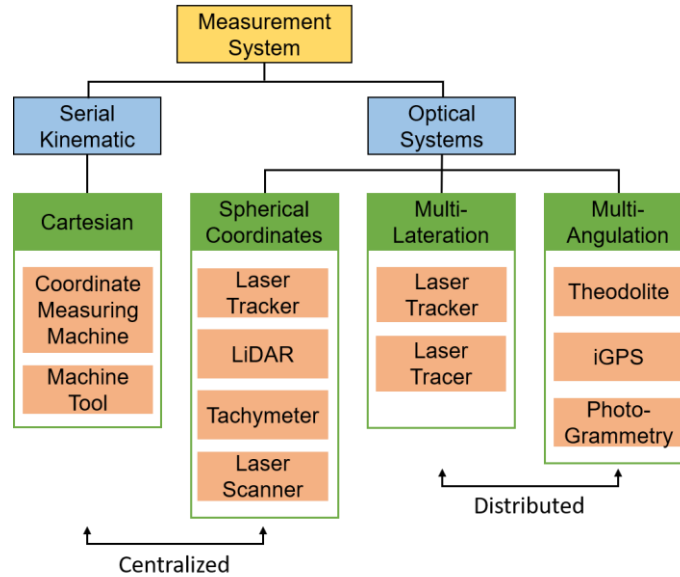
Measurement System

Serial Kinematic

Optical Systems

Cartesian

Coordinate Measuring Machine

Machine Tool

Spherical Coordinates

Laser Tracker

LiDAR

Tachymeter

Laser Scanner

Multi-Lateration

Laser Tracker

Laser Tracer

Multi-Angulation

Theodolite

iGPS

Photo-Grammetry

Distributed

Centralized